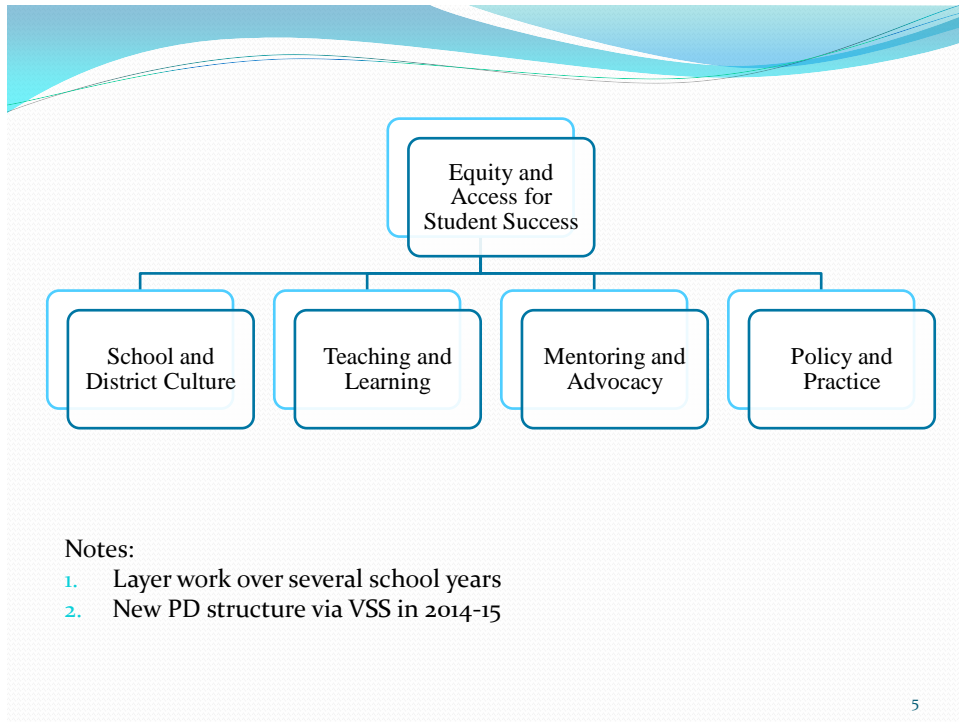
Equity and Access for Student Success

School and District Culture

Teaching and Learning

Mentoring and Advocacy

Policy and Practice

Notes:
1. Layer work over several school years
2. New PD structure via VSS in 2014-15

5